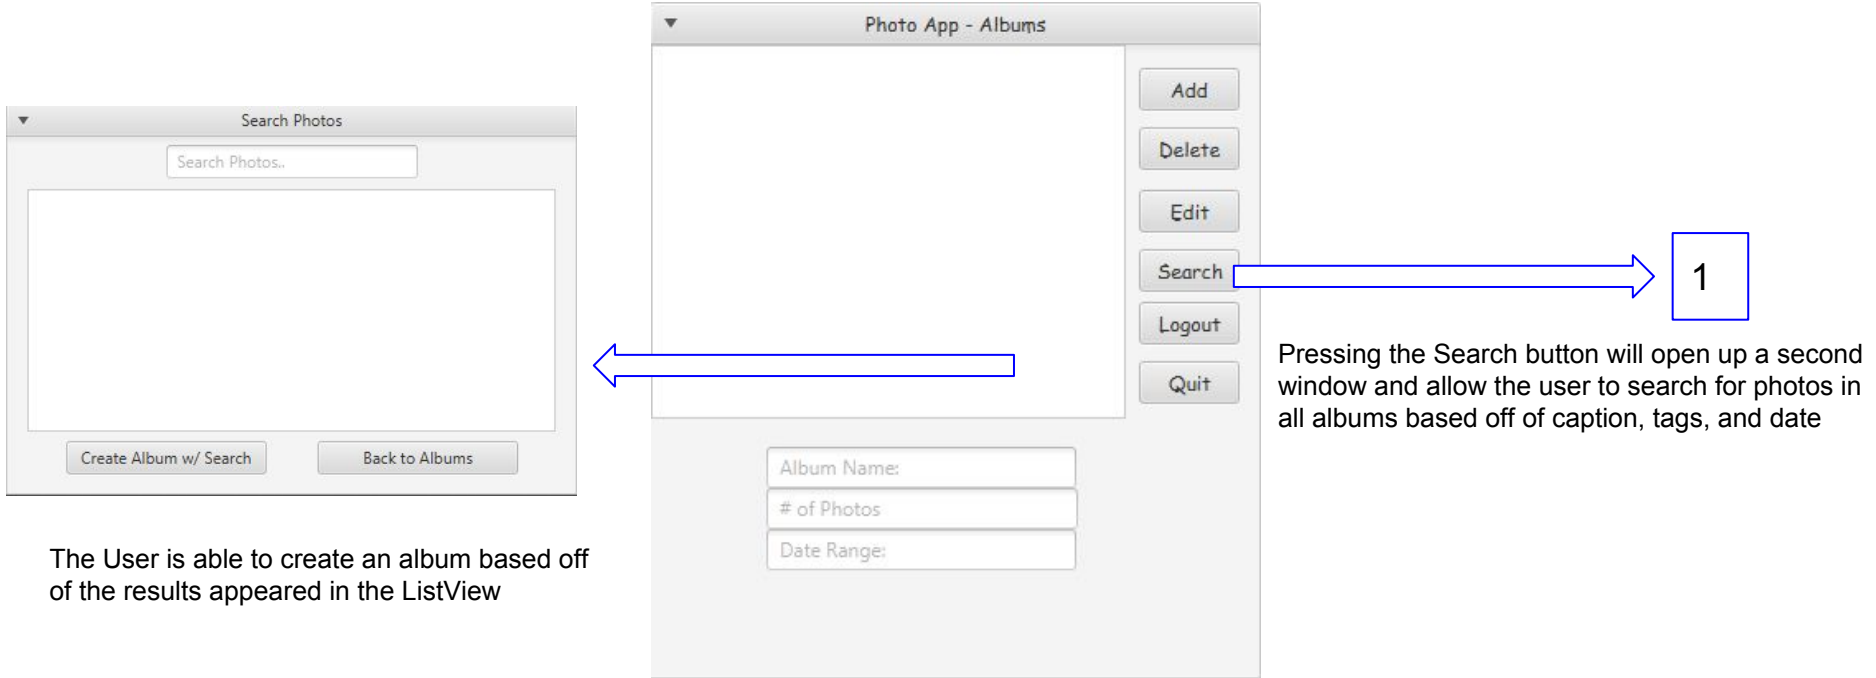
Search Photos

Search Photos..

Create Album w/ Search

Back to Albums

The User is able to create an album based off of the results appeared in the ListView

Photo App - Albums

Add

Delete

Edit

Search

Logout

Quit

Album Name:

# of Photos

Date Range:

1

Pressing the Search button will open up a second window and allow the user to search for photos in all albums based off of caption, tags, and date